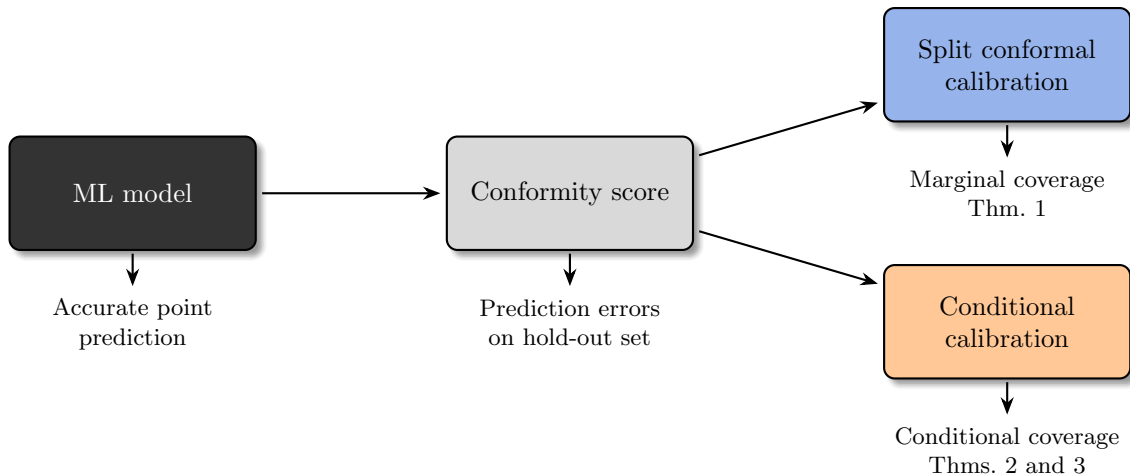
ML model

Accurate point prediction

Conformity score

Prediction errors on hold-out set

Split conformal calibration

Marginal coverage Thm. 1

Conditional calibration

Conditional coverage Thms. 2 and 3